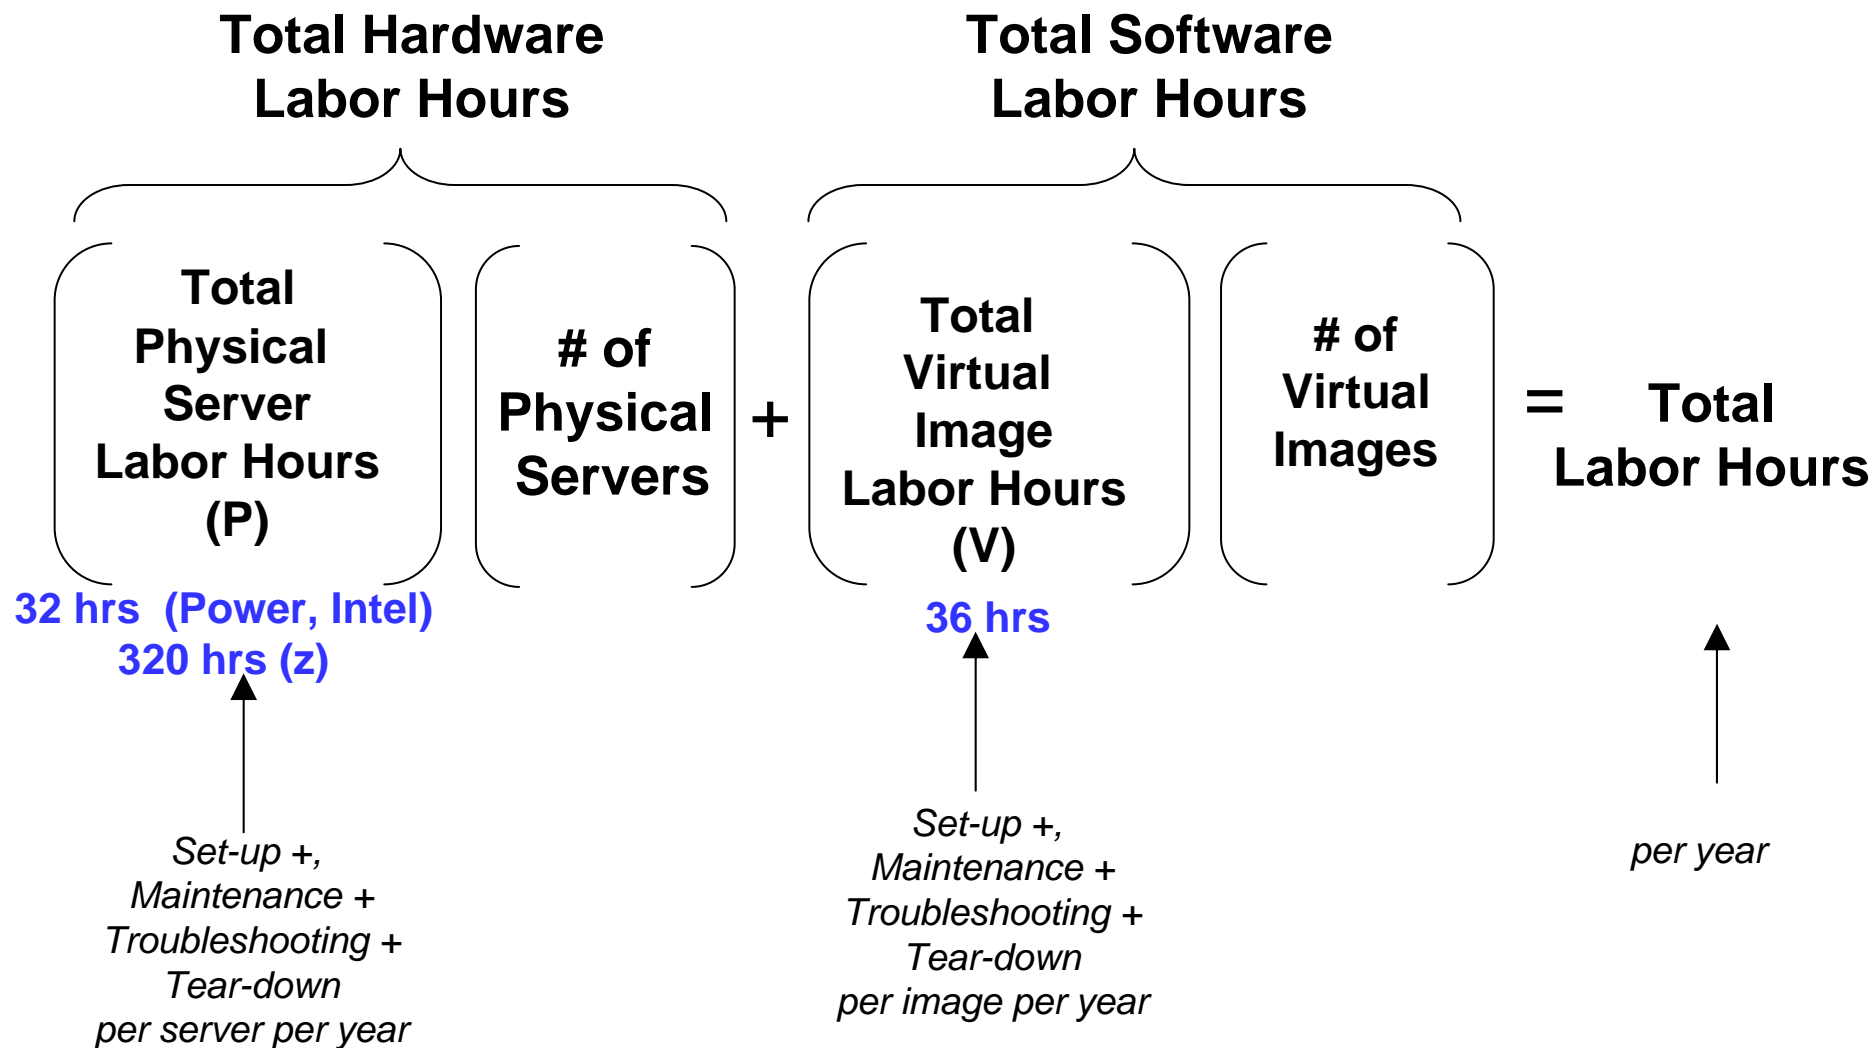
Total Hardware Labor Hours

Total Software Labor Hours

Total Physical Server Labor Hours (P)

# of Physical Servers

+

Total Virtual Image Labor Hours (V)

# of Virtual Images

= Total Labor Hours

32 hrs (Power, Intel)
320 hrs (z)

36 hrs

Set-up +, Maintenance + Troubleshooting + Tear-down per server per year

Set-up +, Maintenance + Troubleshooting + Tear-down per image per year

per year